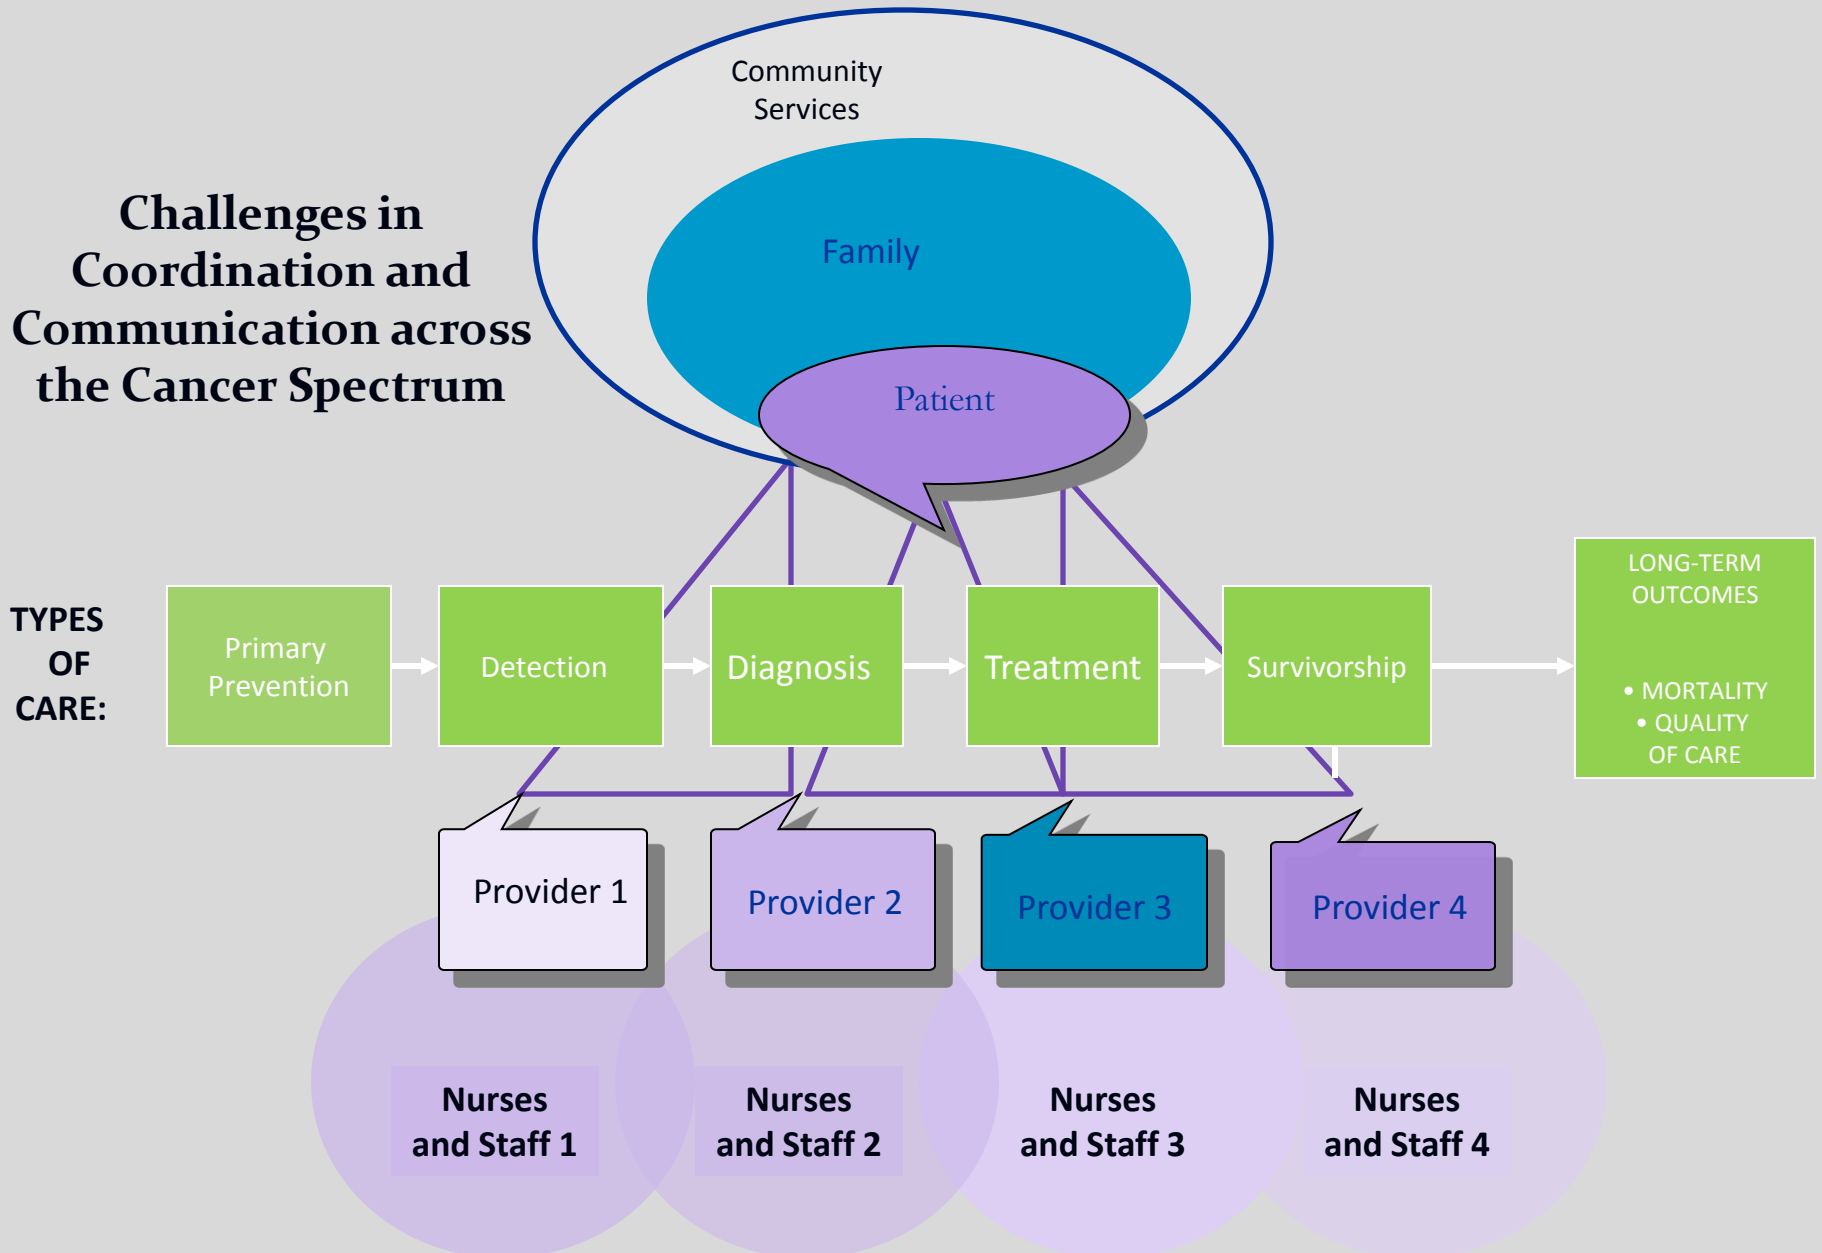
Community Services

Family

Patient

Challenges in Coordination and Communication across the Cancer Spectrum

TYPES OF CARE:

Primary Prevention

Detection

Diagnosis

Treatment

Survivorship

LONG-TERM OUTCOMES

• MORTALITY
• QUALITY OF CARE

Provider 1

Provider 2

Provider 3

Provider 4

Nurses and Staff 1

Nurses and Staff 2

Nurses and Staff 3

Nurses and Staff 4